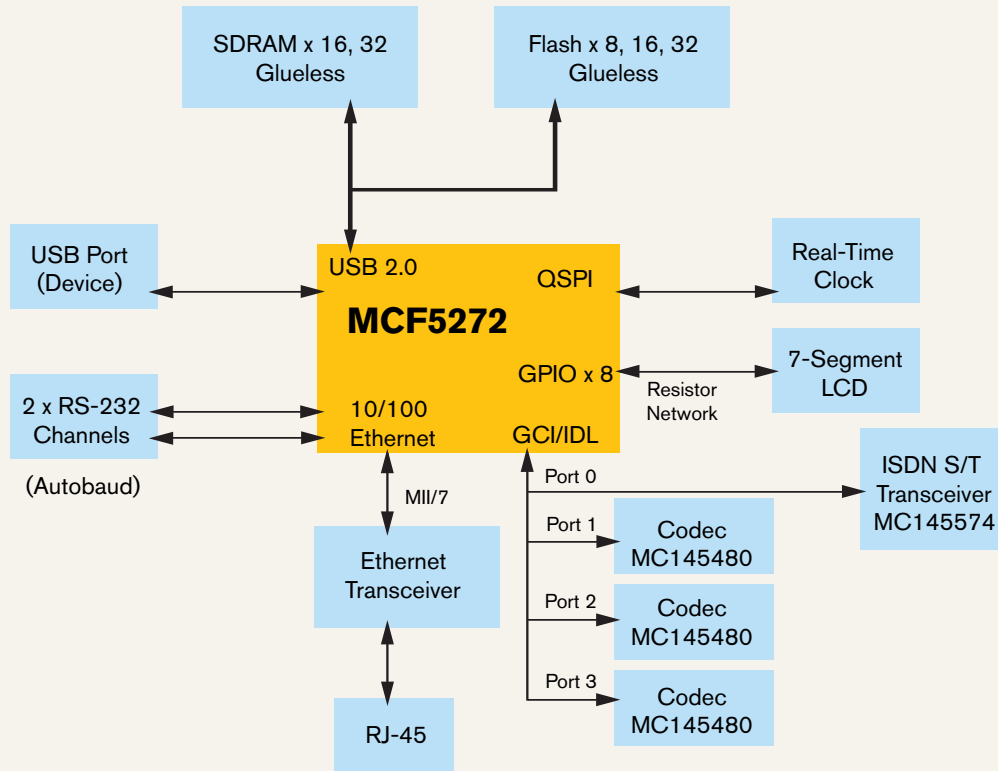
SDRAM x 16, 32
Glueless

Flash x 8, 16, 32
Glueless

USB Port
(Device)

USB 2.0

QSPI

Real-Time
Clock

MCF5272

GPIO x 8

Resistor
Network

7-Segment
LCD

2 x RS-232
Channels

(Autobaud)

10/100
Ethernet

GCI/IDL

Port 0

ISDN S/T
Transceiver
MC145574

MII/7

Port 1

Codec
MC145480

Ethernet
Transceiver

Port 2

Codec
MC145480

Port 3

Codec
MC145480

RJ-45